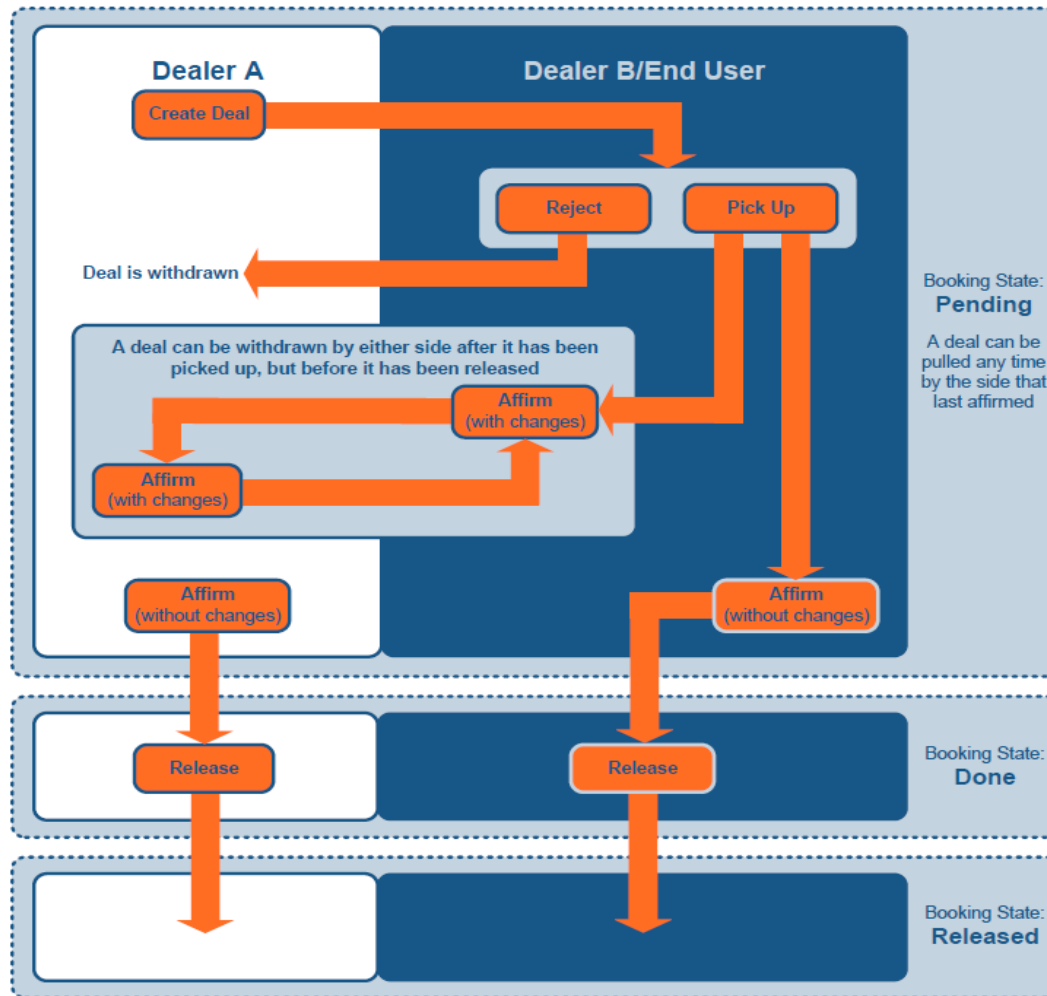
Dealer A

Dealer B/End User

Create Deal

Reject

Pick Up

Deal is withdrawn

Booking State:
Pending

A deal can be pulled any time by the side that last affirmed

A deal can be withdrawn by either side after it has been picked up, but before it has been released

Affirm
(with changes)

Affirm
(with changes)

Affirm
(without changes)

Affirm
(without changes)

Release

Release

Booking State:
Done

Booking State:
Released